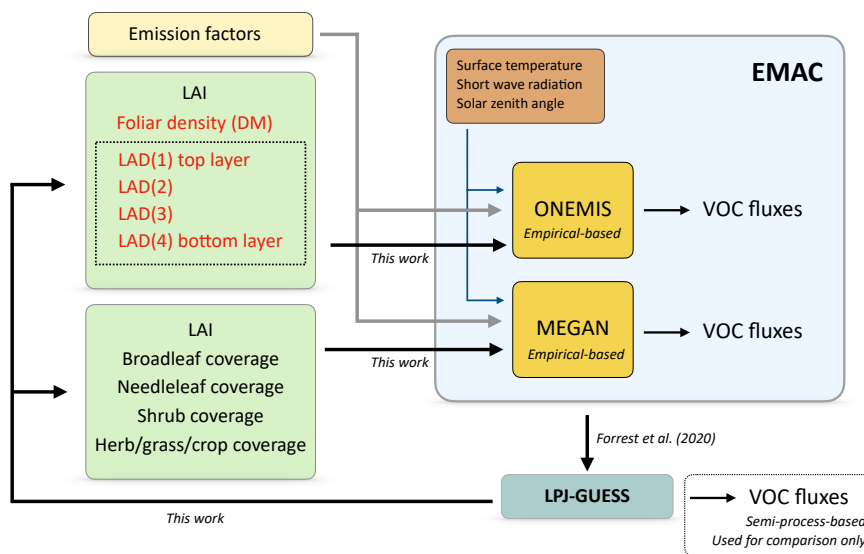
Emission factors

LAI
Foliar density (DM)
LAD(1) top layer
LAD(2)
LAD(3)
LAD(4) bottom layer

LAI
Broadleaf coverage
Needleleaf coverage
Shrub coverage
Herb/grass/crop coverage

EMAC

Surface temperature
Short wave radiation
Solar zenith angle

ONEMIS
Empirical-based

VOC fluxes

This work

MEGAN
Empirical-based

VOC fluxes

This work

Forrest et al. (2020)

LPJ-GUESS

VOC fluxes
Semi-process-based
Used for comparison only

This work